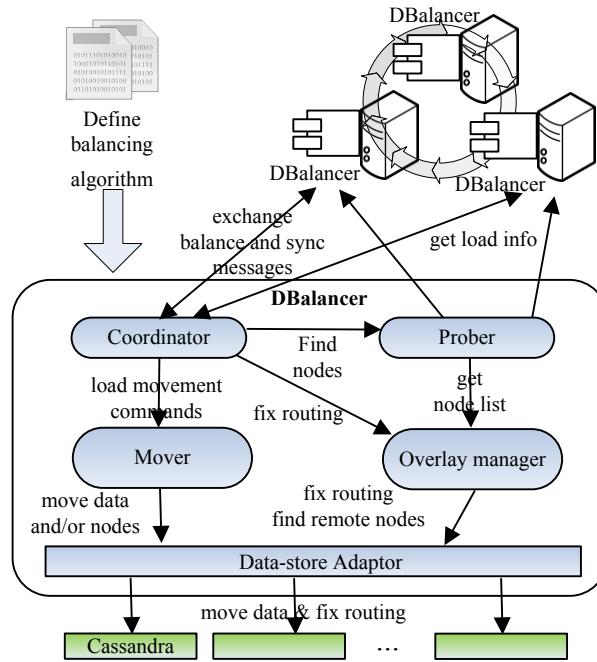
DBalancer

Define balancing algorithm

DBalancer

DBalancer

exchange balance and sync messages

get load info

DBalancer

Coordinator

Find nodes

Prober

load movement commands

fix routing

get node list

Mover

Overlay manager

move data and/or nodes

fix routing find remote nodes

Data-store Adaptor

move data & fix routing

Cassandra

…